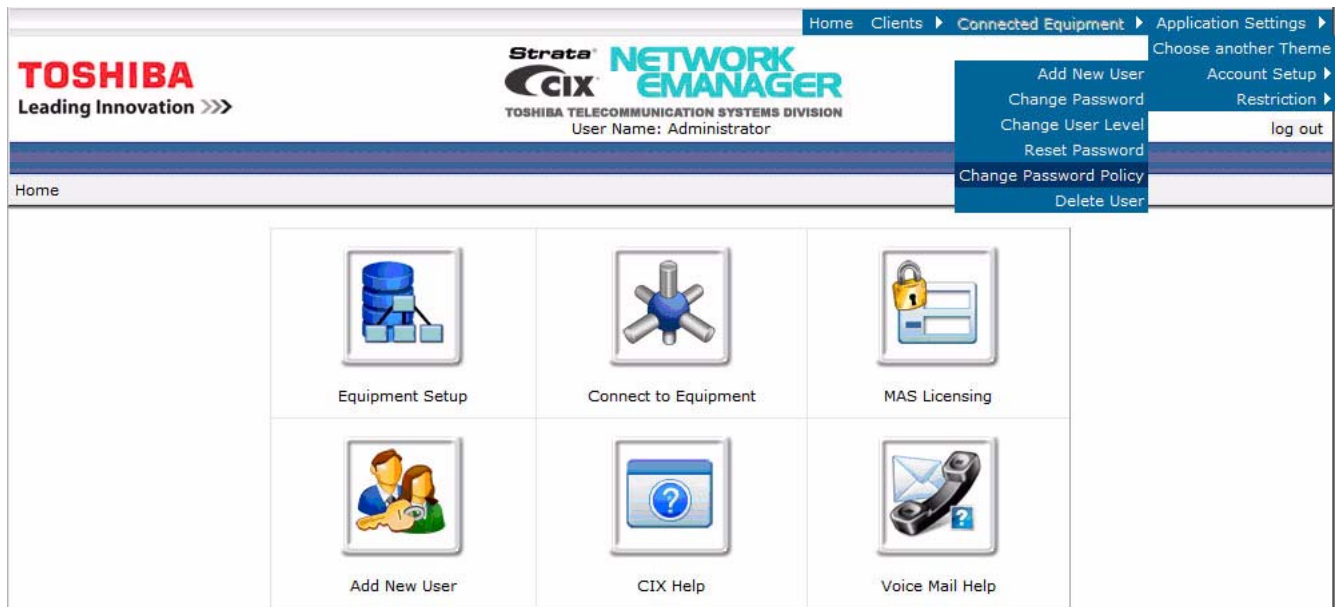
Home Clients ▸ Connected Equipment ▸ Application Settings ▸
Choose another Theme
Account Setup ▸
Restriction ▸
log out

Add New User
Change Password
Change User Level
Reset Password
Change Password Policy
Delete User

TOSHIBA
Leading Innovation >>>

Strata CIX NETWORK EMANAGER
TOSHIBA TELECOMMUNICATION SYSTEMS DIVISION
User Name: Administrator

Home

| Equipment Setup | Connect to Equipment | MAS Licensing |
|---|---|---|
| Add New User | CIX Help | Voice Mail Help |